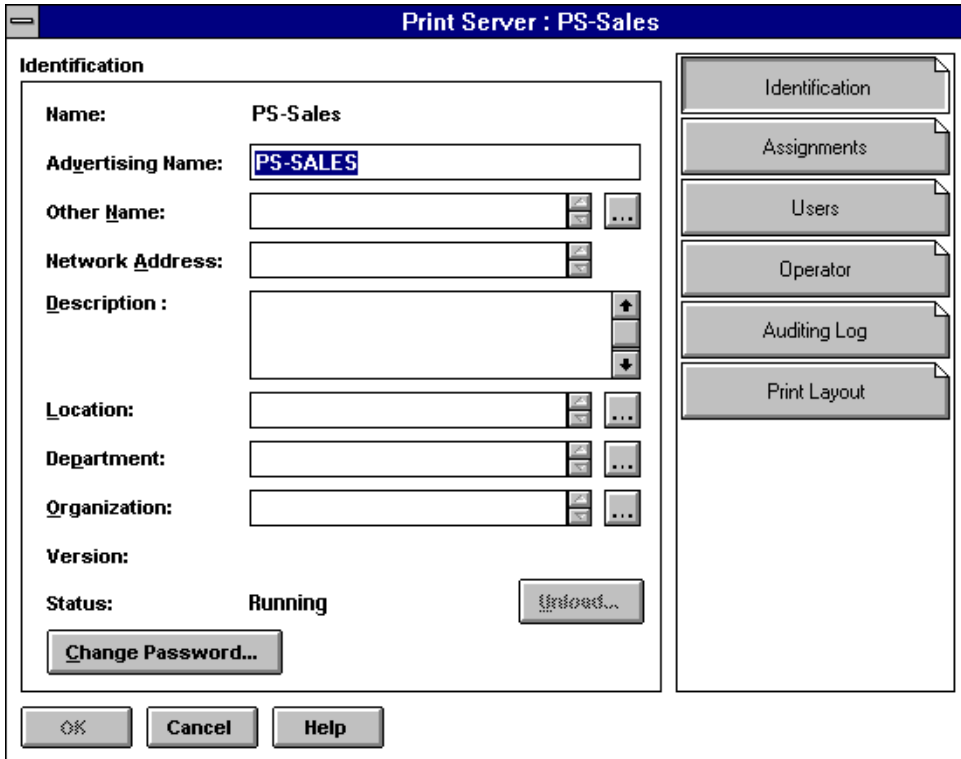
Print Server : PS-Sales

Identification

Name: PS-Sales

Advertising Name: PS-SALES

Other Name: ...

Network Address:

Description :

Location: ...

Department: ...

Organization: ...

Version:

Status: Running

Unload...

Change Password...

Identification

Assignments

Users

Operator

Auditing Log

Print Layout

OK

Cancel

Help